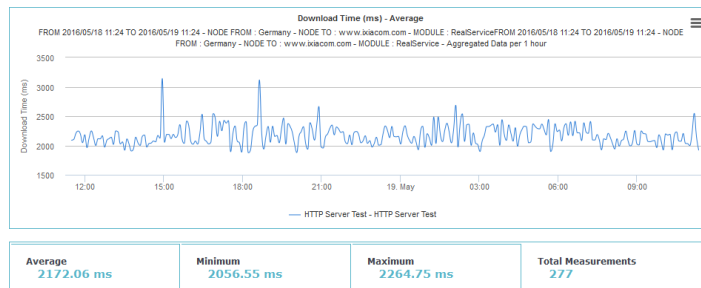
Download Time (ms) - Average

FROM 2016/05/18 11:24 TO 2016/05/19 11:24 - NODE FROM : Germany - NODE TO : www.ixiacom.com - MODULE : RealServiceFROM 2016/05/18 11:24 TO 2016/05/19 11:24 - NODE FROM : Germany - NODE TO : www.ixiacom.com - MODULE : RealService - Aggregated Data per 1 hour

Download Time (ms)

3500
3000
2500
2000
1500

12:00
15:00
18:00
21:00
19. May
03:00
06:00
09:00

HTTP Server Test - HTTP Server Test

Average
2172.06 ms

Minimum
2056.55 ms

Maximum
2264.75 ms

Total Measurements
277